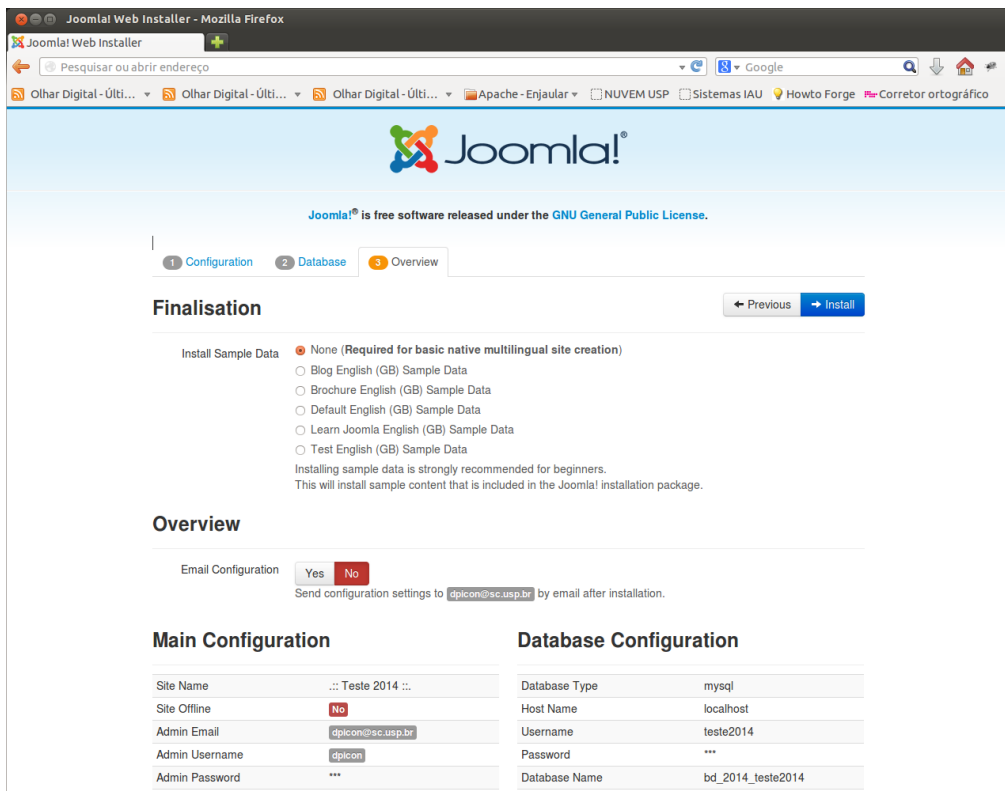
Joomla! Web Installer - Mozilla Firefox

Joomla! Web Installer

Pesquisar ou abrir endereço

Google

Olhar Digital - Últi... Olhar Digital - Últi... Olhar Digital - Últi... Apache - Enjaular NUVEM USP Sistemas IAU Howto Forge Corretor ortográfico

Joomla!®

Joomla!® is free software released under the GNU General Public License.

1 Configuration 2 Database 3 Overview

Finalisation

← Previous → Install

Install Sample Data
None (Required for basic native multilingual site creation)
Blog English (GB) Sample Data
Brochure English (GB) Sample Data
Default English (GB) Sample Data
Learn Joomla English (GB) Sample Data
Test English (GB) Sample Data
Installing sample data is strongly recommended for beginners.
This will install sample content that is included in the Joomla! installation package.

Overview

Email Configuration Yes No
Send configuration settings to dpicon@sc.usp.br by email after installation.

Main Configuration

| Site Name | .:: Teste 2014 ::. |
|---|---|
| Site Offline | No |
| Admin Email | dpicon@sc.usp.br |
| Admin Username | dpicon |
| Admin Password | *** |

Database Configuration

| Database Type | mysql |
|---|---|
| Host Name | localhost |
| Username | teste2014 |
| Password | *** |
| Database Name | bd_2014_teste2014 |